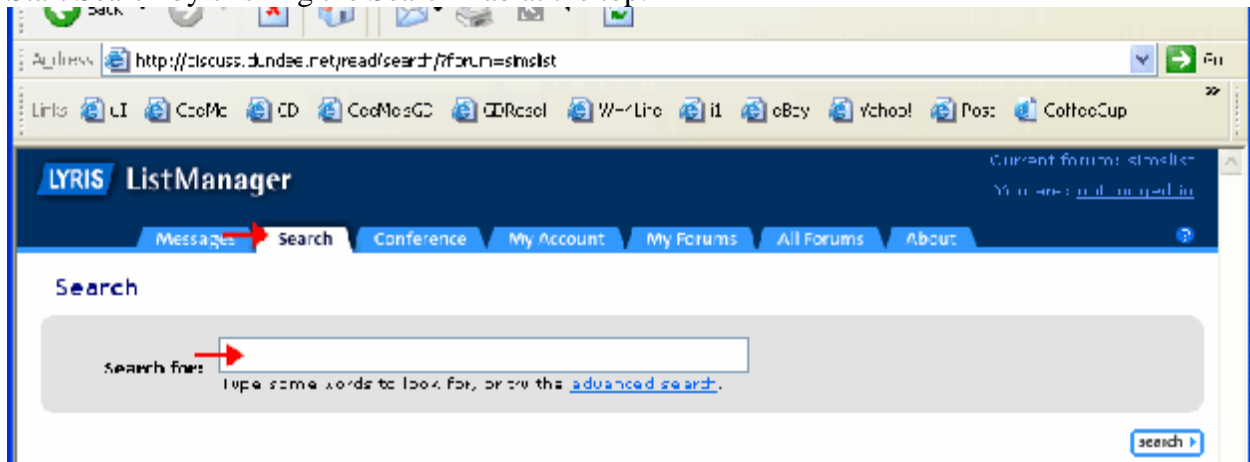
Back

Address http://discuss.dundee.net/read/search/?forum=simslist Go

Links uI CooMo CD CooMosGD CDResel WinLine i1 eBay Yahoo! Post CoffeeCup

LYRIS ListManager

Current forum: simslist
You are: not logged in

Messages Search Conference My Account My Forums All Forums About

Search

Search for:
Type some words to look for, or try the advanced search.

search